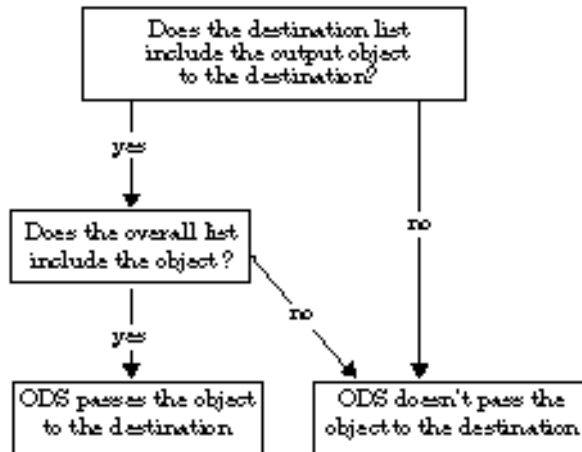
Does the destination list include the output object to the destination?

yes

no

Does the overall list include the object?

yes

no

ODS passes the object to the destination

ODS doesn't pass the object to the destination